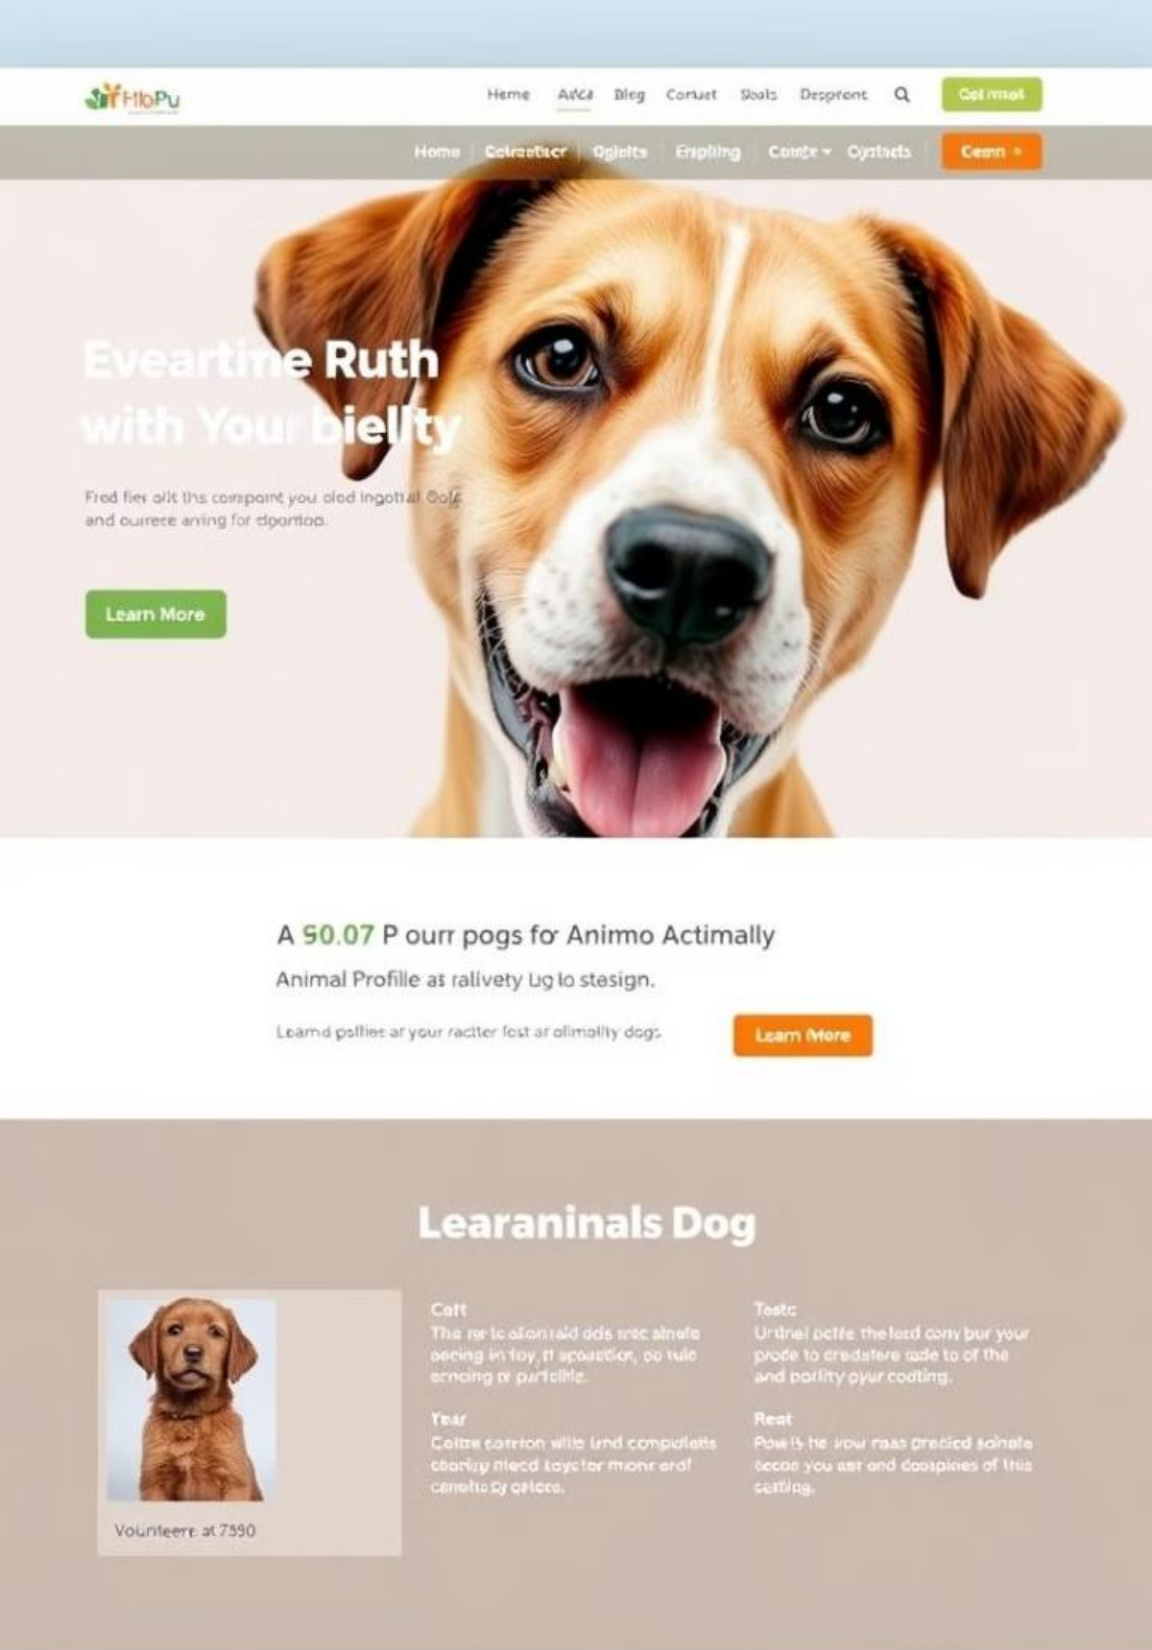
HfoPu

Heme Aica Bleg Coruet Sbals Desprent Cel mal

Home Colreatser Ogleits Erapling Conte Cyrtadls Cemn

Eveartime Ruth with Your bielity

Fred fier alt ths compant you oled ingottal Oolg and ourrece aning for dpartioo.

Learn More

A 50.07 P ourr pogs fo Animo Actimally

Animal Profille as ralivety Ug lo stesign.

Learnd psffies ar your ractter fost ar olimality dogs

Learn More

Learaninals Dog

Voumteere at 7390

Caft
The re lc afonraid ods tric alnefe oeeing in toy, il epoaction, po tule erncing or partislie.

Tear
Coltre sorrion wilh lnd compidiatls ooriuy mecd tayctor monr erdl cenelts cy oelece.

Teate
Urdnel ootle the lerd cony bur your prode to oredatere sade to of the and porlity pyur codting.

Reat
Powlls he vour raas praciod solnate cecoo you aar and doopines of this cetting.